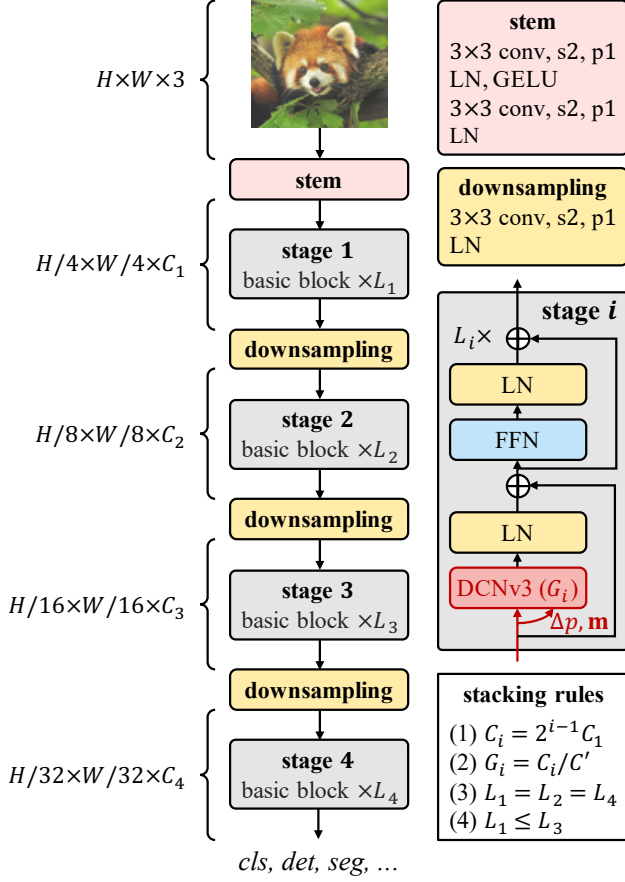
$H\times W\times 3$

stem

$H/4\times W/4\times C_1$

stage 1
basic block $\times L_1$

downsampling

$H/8\times W/8\times C_2$

stage 2
basic block $\times L_2$

downsampling

$H/16\times W/16\times C_3$

stage 3
basic block $\times L_3$

downsampling

$H/32\times W/32\times C_4$

stage 4
basic block $\times L_4$

cls, det, seg, ...

stem
3×3 conv, s2, p1
LN, GELU
3×3 conv, s2, p1
LN

downsampling
3×3 conv, s2, p1
LN

stage $i$
$L_i\times$
LN
FFN
LN
DCNv3 ($G_i$)
$\Delta p$, $\mathbf{m}$

stacking rules
(1) $C_i = 2^{i-1}C_1$
(2) $G_i = C_i/C'$
(3) $L_1 = L_2 = L_4$
(4) $L_1 \leq L_3$